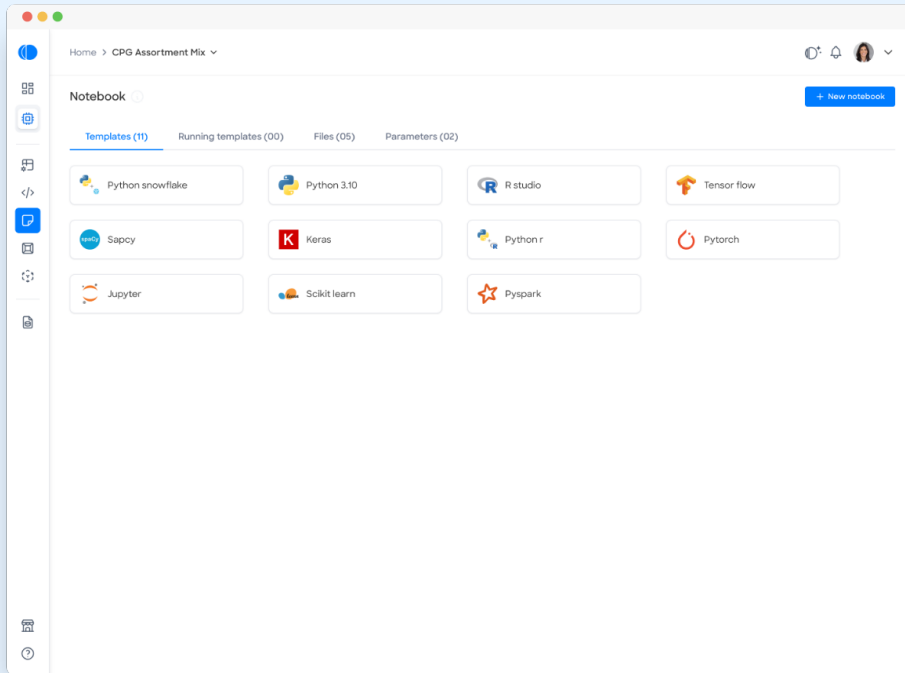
Home > CPG Assortment Mix

Notebook

+ New notebook

Templates (11) Running templates (00) Files (05) Parameters (02)

Python snowflake
Python 3.10
R studio
Tensor flow
spaCy Sapcy
Keras
Python r
Pytorch
Jupyter
Scikit learn
Pyspark